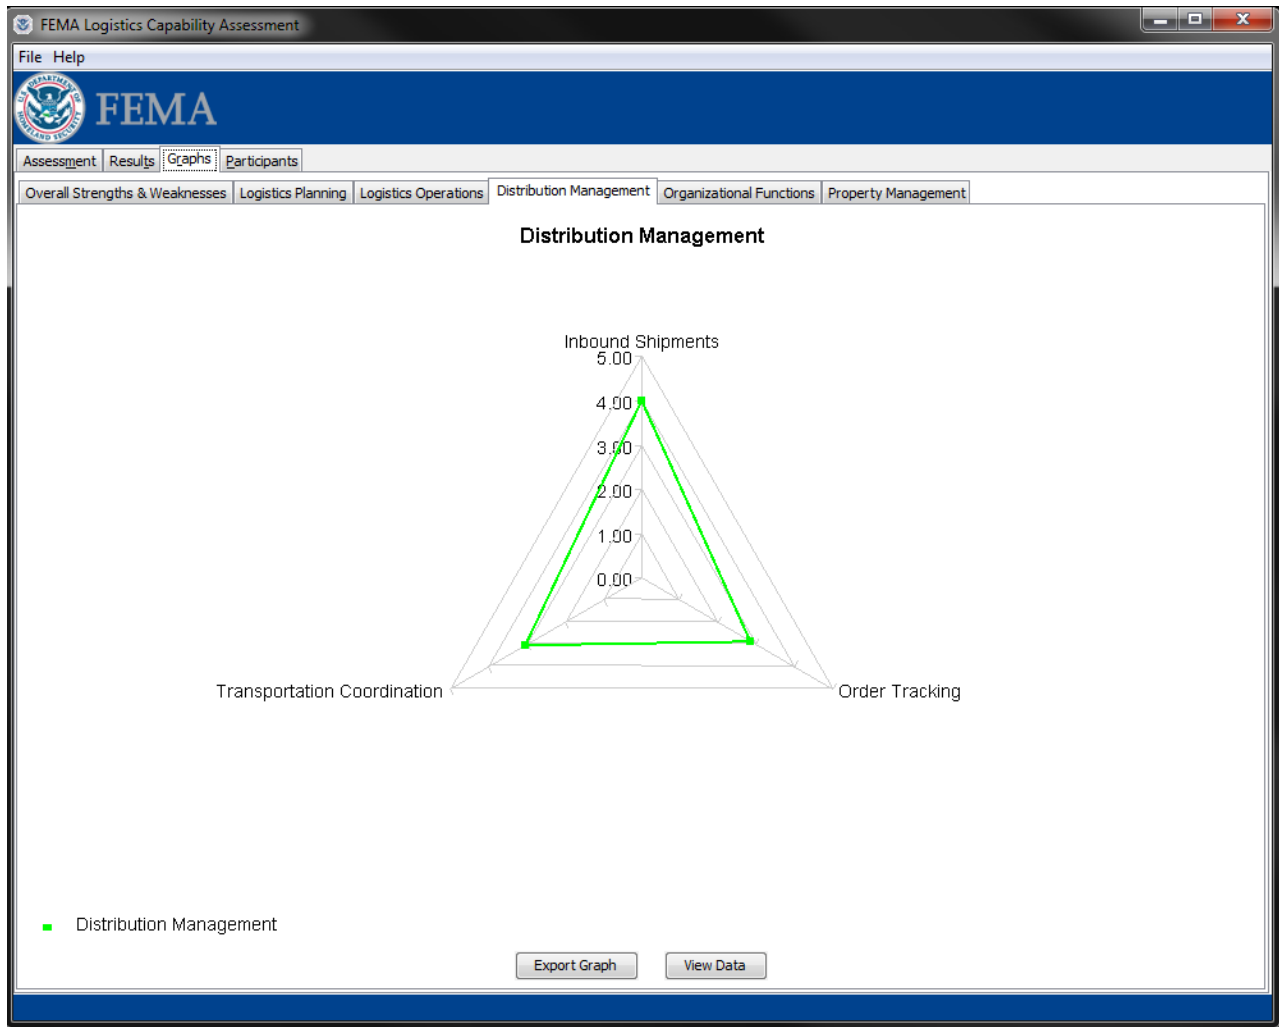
FEMA Logistics Capability Assessment

File Help

U.S. DEPARTMENT OF HOMELAND SECURITY

FEMA

Assessment | Results | Graphs | Participants

Overall Strengths & Weaknesses | Logistics Planning | Logistics Operations | Distribution Management | Organizational Functions | Property Management

Distribution Management

Inbound Shipments
5.00
4.00
3.00
2.00
1.00
0.00

Transportation Coordination

Order Tracking

Distribution Management

Export Graph

View Data